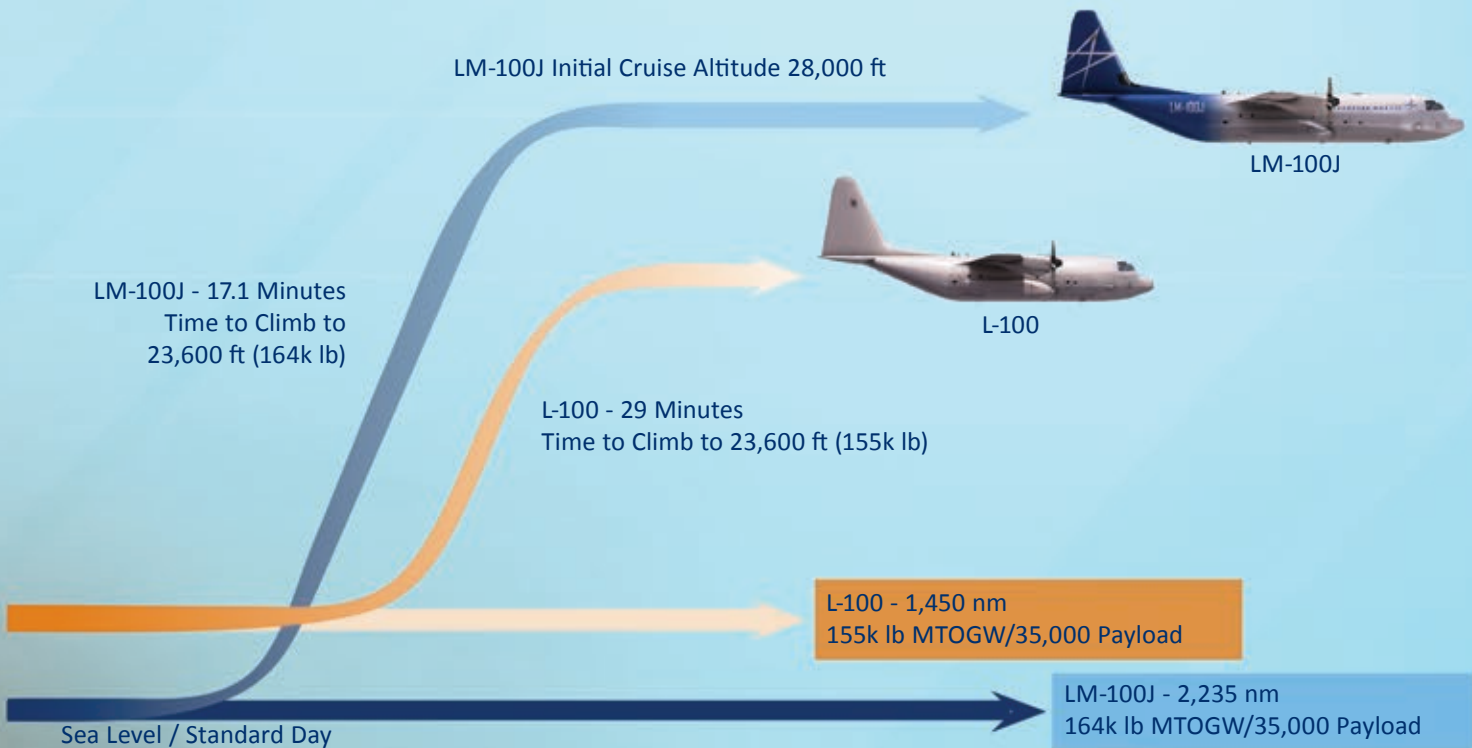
LM-100J Initial Cruise Altitude 28,000 ft

LM-100J

L-100

LM-100J - 17.1 Minutes
Time to Climb to
23,600 ft (164k lb)

L-100 - 29 Minutes
Time to Climb to 23,600 ft (155k lb)

L-100 - 1,450 nm
155k lb MTOGW/35,000 Payload

LM-100J - 2,235 nm
164k lb MTOGW/35,000 Payload

Sea Level / Standard Day